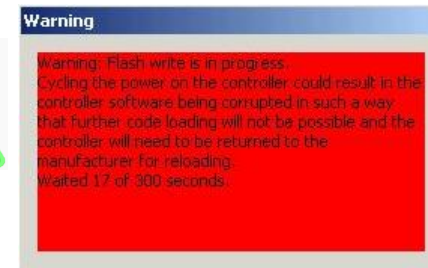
Warning

Warning: Flash write is in progress.
Cycling the power on the controller could result in the controller software being corrupted in such a way that further code loading will not be possible and the controller will need to be returned to the manufacturer for reloading.
Waited 17 of 300 seconds.